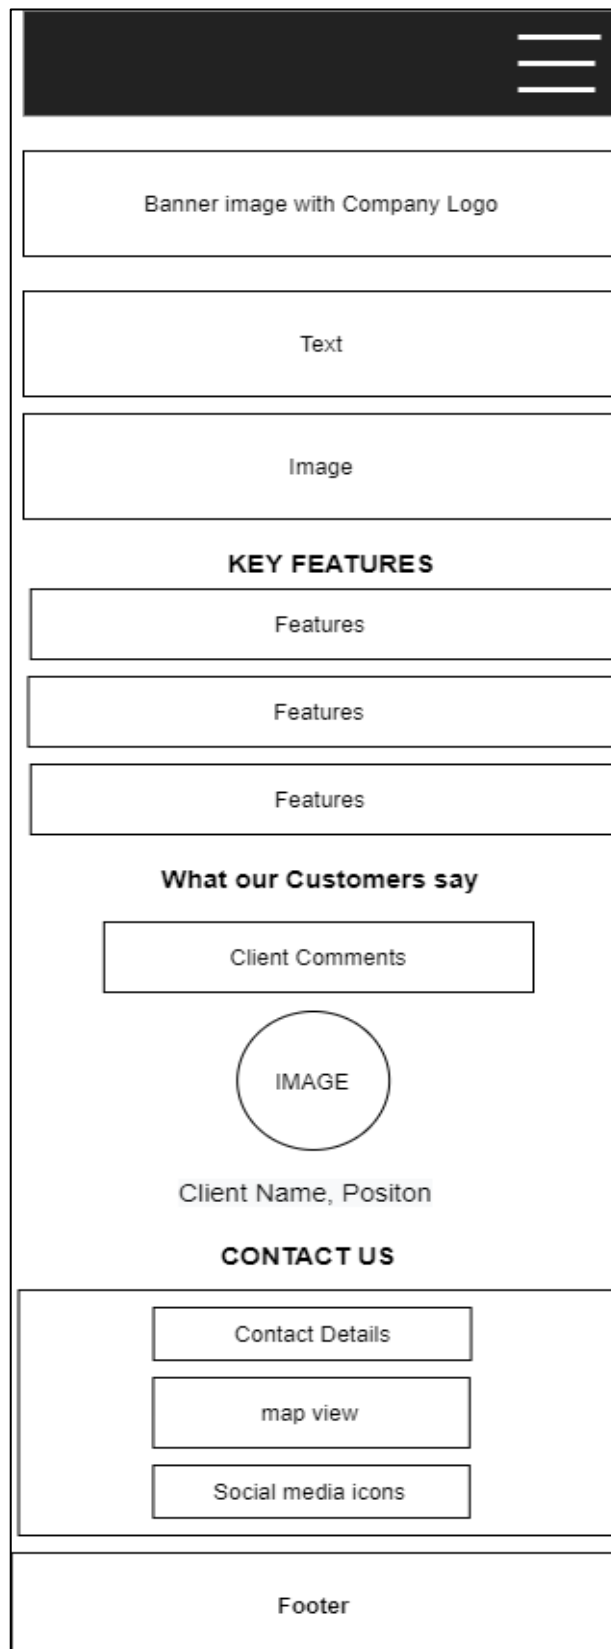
Banner image with Company Logo

Text

Image

KEY FEATURES

Features

Features

Features

What our Customers say

Client Comments

IMAGE

Client Name, Positon

CONTACT US

Contact Details

map view

Social media icons

Footer